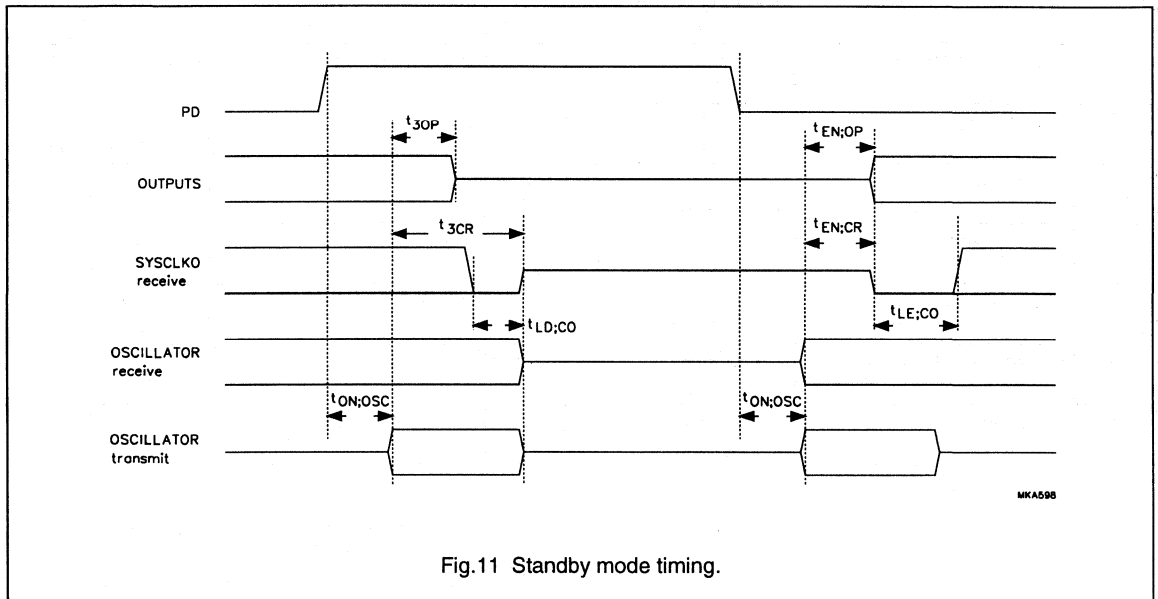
PD

$t_{3OP}$

$t_{EN;OP}$

OUTPUTS

$t_{3CR}$

$t_{EN;CR}$

SYSCLKO receive

$t_{LD;CO}$

$t_{LE;CO}$

OSCILLATOR receive

$t_{ON;OSC}$

$t_{ON;OSC}$

OSCILLATOR transmit

MKA598

Fig.11 Standby mode timing.